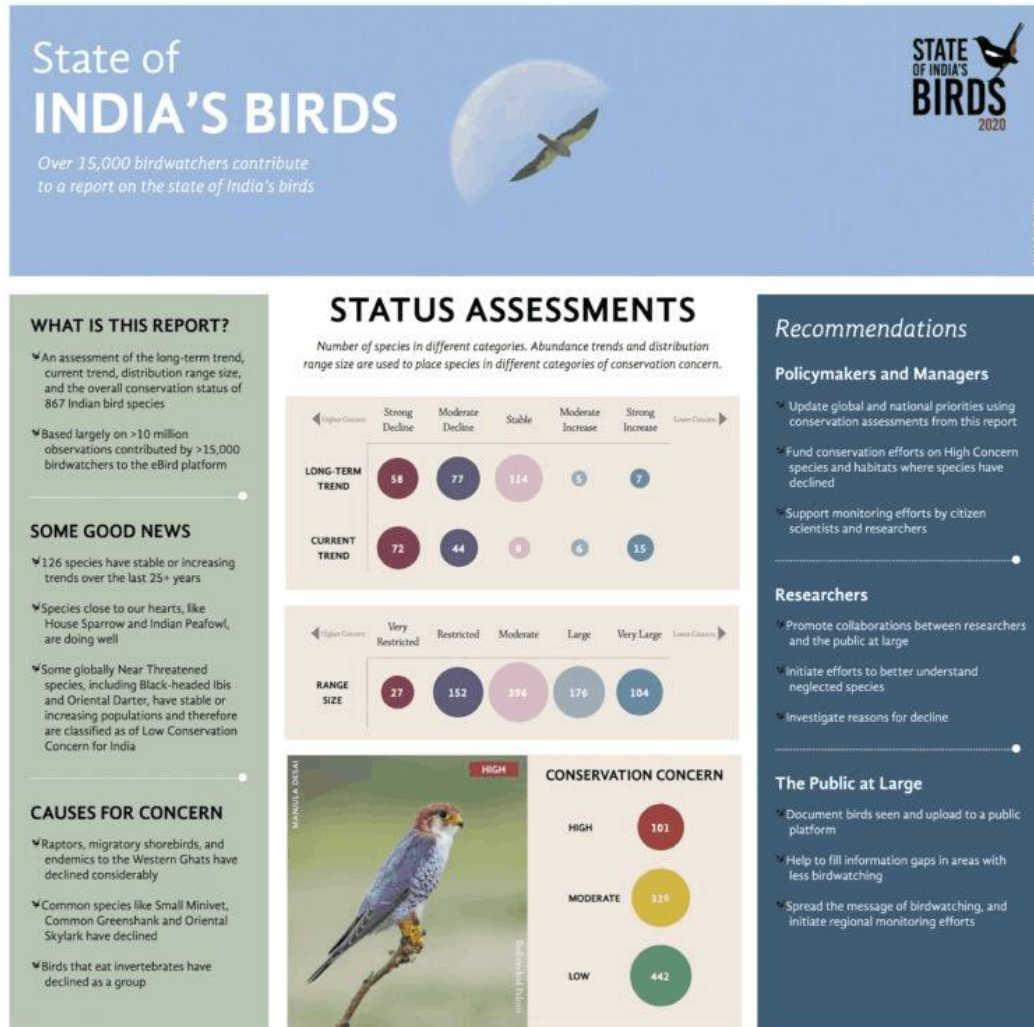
State of
INDIA'S BIRDS

Over 15,000 birdwatchers contribute to a report on the state of India's birds

STATE OF INDIA'S BIRDS 2020

WHAT IS THIS REPORT?

An assessment of the long-term trend, current trend, distribution range size, and the overall conservation status of 867 Indian bird species

Based largely on >10 million observations contributed by >15,000 birdwatchers to the eBird platform

SOME GOOD NEWS

126 species have stable or increasing trends over the last 25+ years

Species close to our hearts, like House Sparrow and Indian Peafowl, are doing well

Some globally Near Threatened species, including Black-headed Ibis and Oriental Darter, have stable or increasing populations and therefore are classified as of Low Conservation Concern for India

CAUSES FOR CONCERN

Raptors, migratory shorebirds, and endemics to the Western Ghats have declined considerably

Common species like Small Minivet, Common Greenshank and Oriental Skylark have declined

Birds that eat invertebrates have declined as a group

STATUS ASSESSMENTS

Number of species in different categories. Abundance trends and distribution range size are used to place species in different categories of conservation concern.

| Higher Concern | Strong Decline | Moderate Decline | Stable | Moderate Increase | Strong Increase | Lower Concern |
|---|---|---|---|---|---|---|
| LONG-TERM TREND | 58 | 77 | 114 | 5 | 7 | |
| CURRENT TREND | 72 | 44 | 9 | 6 | 15 | |

| Higher Concern | Very Restricted | Restricted | Moderate | Large | Very Large | Lower Concern |
|---|---|---|---|---|---|---|
| RANGE SIZE | 27 | 152 | 396 | 176 | 104 | |

MANJULA DESAI

HIGH

Red-necked Falcon

CONSERVATION CONCERN

HIGH 101

MODERATE 319

LOW 442

Recommendations

Policymakers and Managers

Update global and national priorities using conservation assessments from this report

Fund conservation efforts on High Concern species and habitats where species have declined

Support monitoring efforts by citizen scientists and researchers

Researchers

Promote collaborations between researchers and the public at large

Initiate efforts to better understand neglected species

Investigate reasons for decline

The Public at Large

Document birds seen and upload to a public platform

Help to fill information gaps in areas with less birdwatching

Spread the message of birdwatching, and initiate regional monitoring efforts